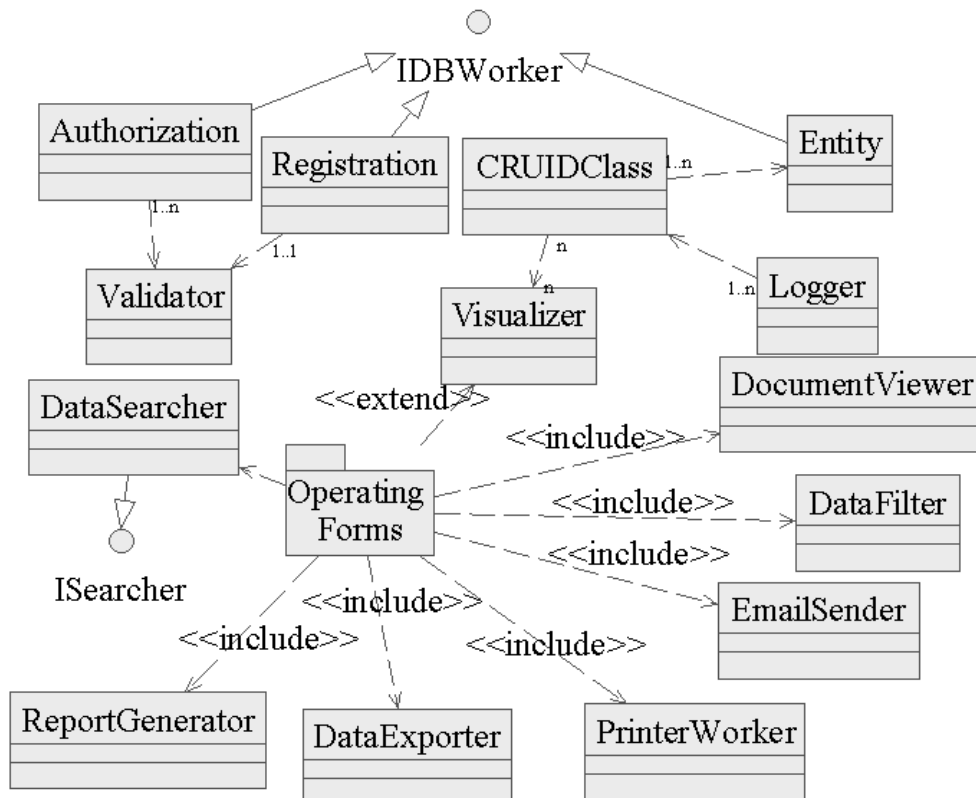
IDBWorker

Authorization

Registration

CRUIDClass

1..n

Entity

1..n

1..1

n

n

Validator

Visualizer

1..n

Logger

DataSearcher

<<extend>>

DocumentViewer

<<include>>

Operating Forms

<<include>>

DataFilter

<<include>>

ISearcher

<<include>>

EmailSender

<<include>>

<<include>>

ReportGenerator

DataExporter

PrinterWorker